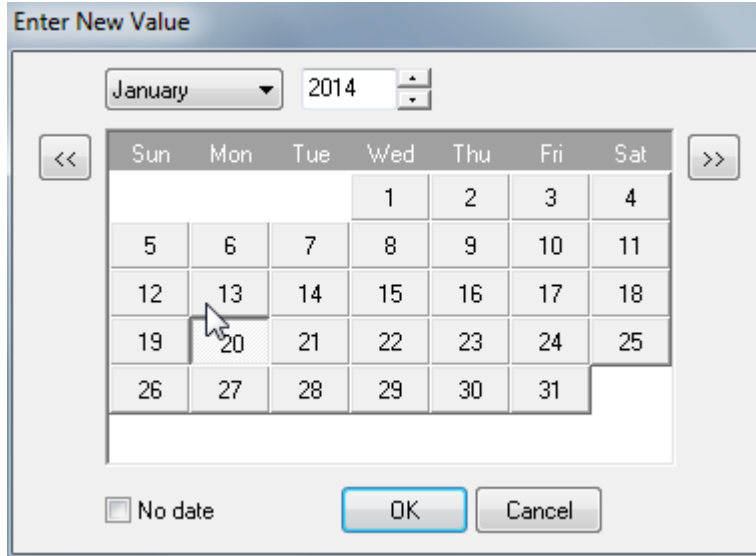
Enter New Value

January

2014

<<

>>

| Sun | Mon | Tue | Wed | Thu | Fri | Sat |
|---|---|---|---|---|---|---|
| | | | 1 | 2 | 3 | 4 |
| 5 | 6 | 7 | 8 | 9 | 10 | 11 |
| 12 | 13 | 14 | 15 | 16 | 17 | 18 |
| 19 | 20 | 21 | 22 | 23 | 24 | 25 |
| 26 | 27 | 28 | 29 | 30 | 31 | |

No date

OK

Cancel